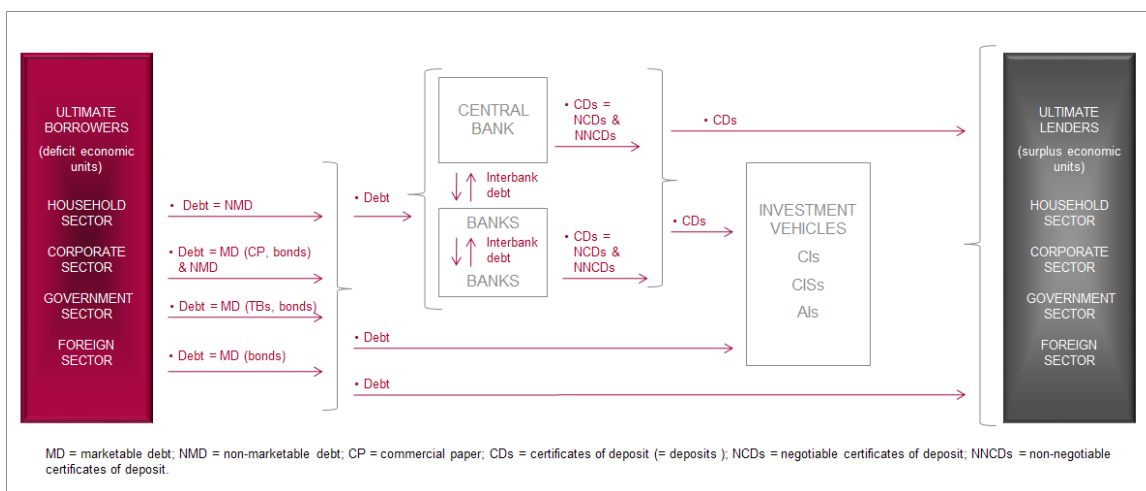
ULTIMATE BORROWERS

(deficit economic units)

HOUSEHOLD SECTOR

CORPORATE SECTOR

GOVERNMENT SECTOR

FOREIGN SECTOR

• Debt = NMD

• Debt = MD (CP, bonds) & NMD

• Debt = MD (TBs, bonds)

• Debt = MD (bonds)

• Debt

CENTRAL BANK

Interbank debt

BANKS

Interbank debt

BANKS

• CDs = NCDs & NNCDs

• CDs = NCDs & NNCDs

• CDs

• CDs

INVESTMENT VEHICLES

CIs

CISs

AIs

• Debt

• Debt

ULTIMATE LENDERS

(surplus economic units)

HOUSEHOLD SECTOR

CORPORATE SECTOR

GOVERNMENT SECTOR

FOREIGN SECTOR

MD = marketable debt; NMD = non-marketable debt; CP = commercial paper; CDs = certificates of deposit (= deposits ); NCDs = negotiable certificates of deposit; NNCDs = non-negotiable certificates of deposit.